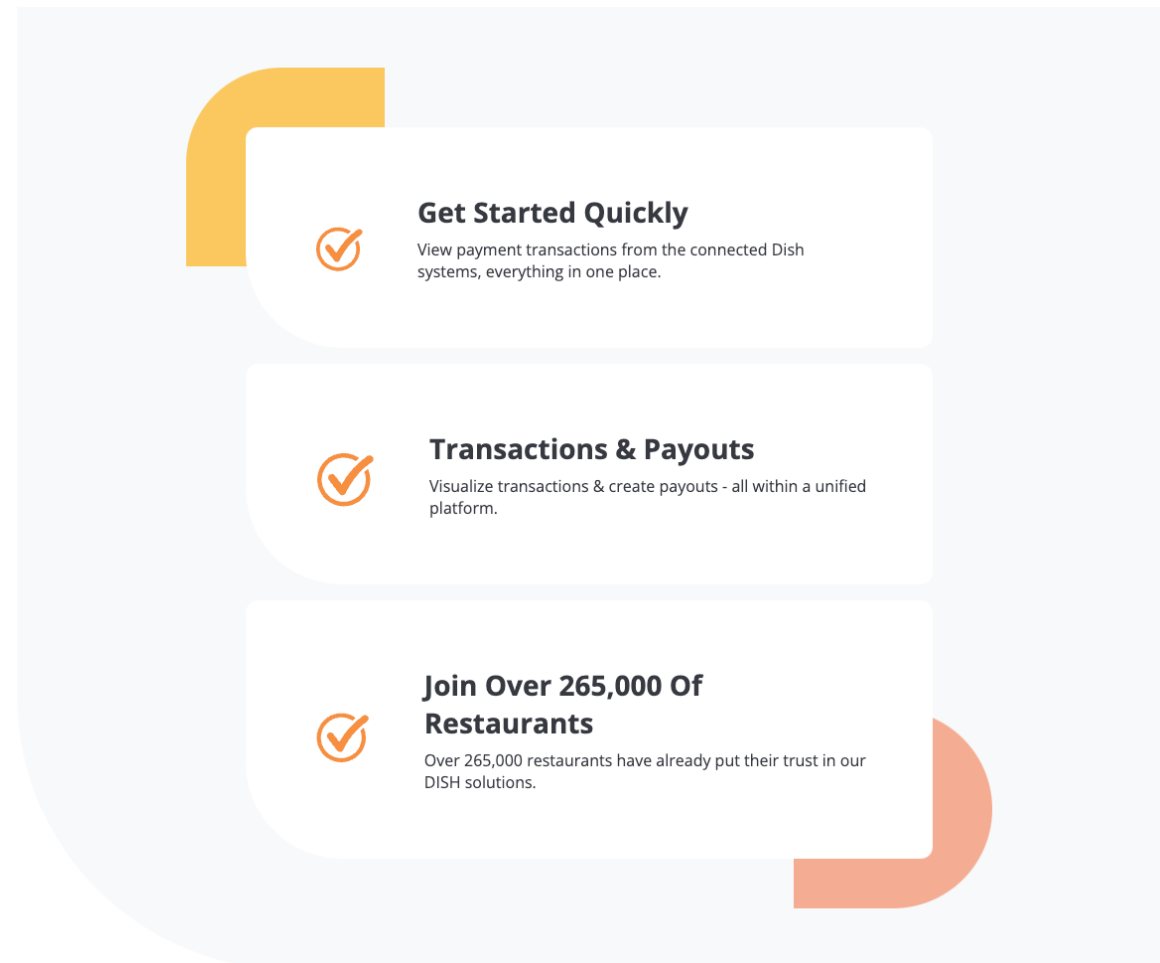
Get Started Quickly

View payment transactions from the connected Dish systems, everything in one place.

Transactions & Payouts

Visualize transactions & create payouts - all within a unified platform.

Join Over 265,000 Of Restaurants

Over 265,000 restaurants have already put their trust in our DISH solutions.